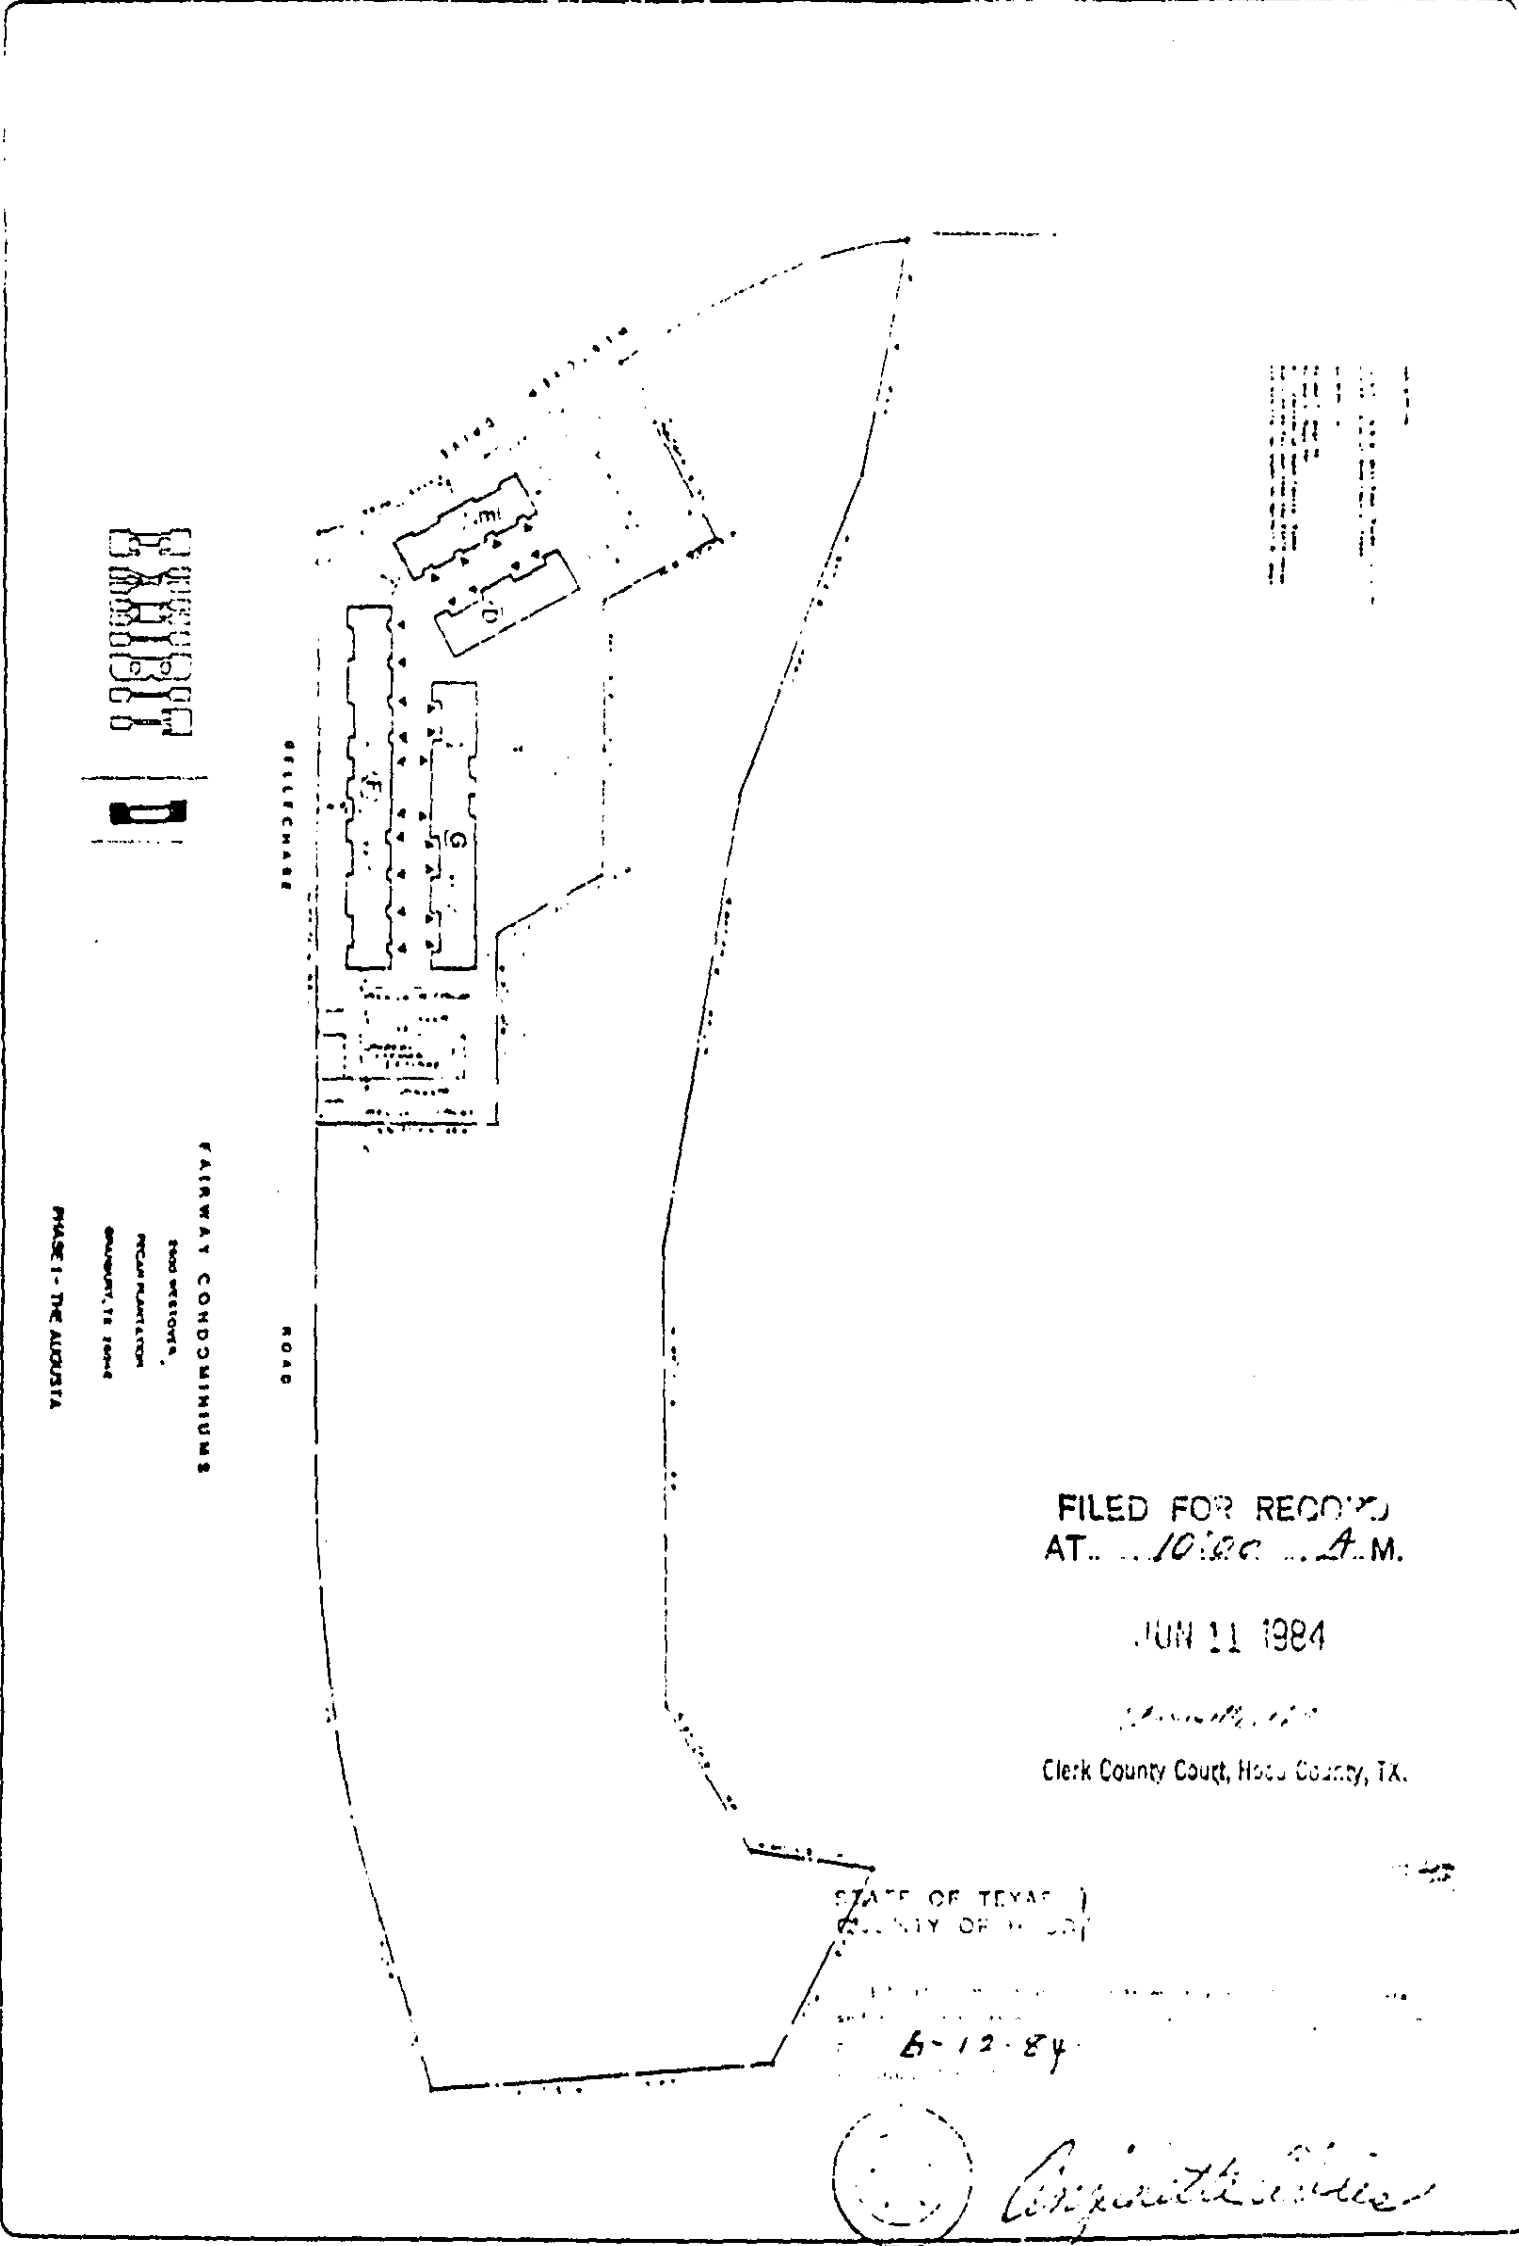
E

D

F

G

BELLECHASE

ROAD

FAIRWAY CONDOMINIUMS

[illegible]

PECAN PLANTATION

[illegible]

PHASE I - THE AUGUSTA

FILED FOR RECO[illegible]
AT.. ..10:00 ...A.M.

JUN 11 1984

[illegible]

Clerk County Court, Ho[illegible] County, TX.

STATE OF TEXA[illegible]
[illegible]NTY OF H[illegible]

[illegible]

6-12-84

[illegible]